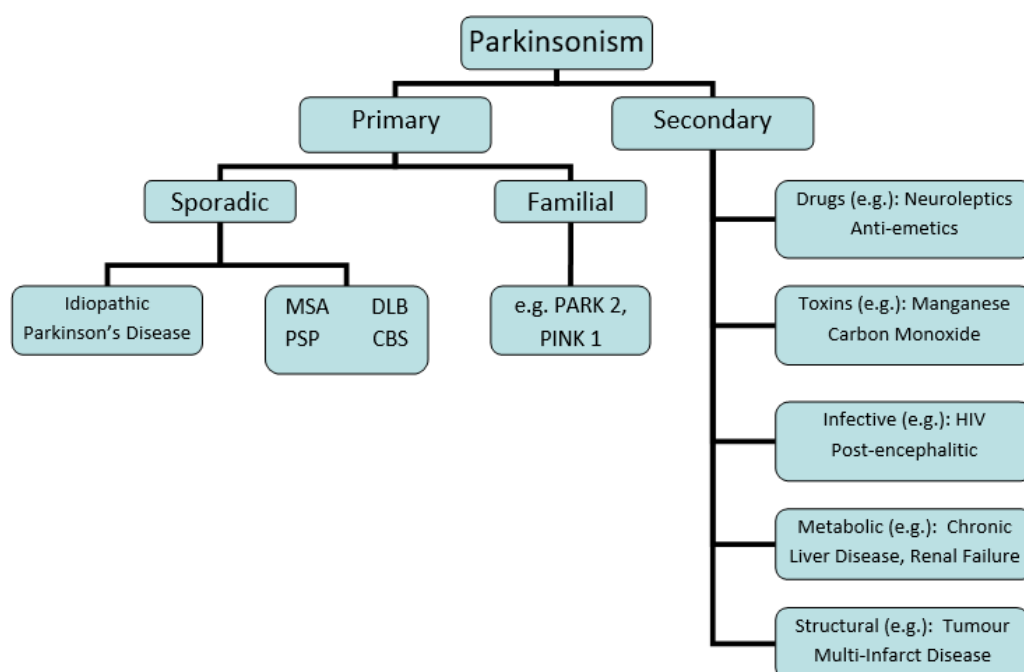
Parkinsonism

Primary

Secondary

Sporadic

Familial

Idiopathic Parkinson's Disease

MSA DLB
PSP CBS

e.g. PARK 2, PINK 1

Drugs (e.g.): Neuroleptics Anti-emetics

Toxins (e.g.): Manganese Carbon Monoxide

Infective (e.g.): HIV Post-encephalitic

Metabolic (e.g.): Chronic Liver Disease, Renal Failure

Structural (e.g.): Tumour Multi-Infarct Disease